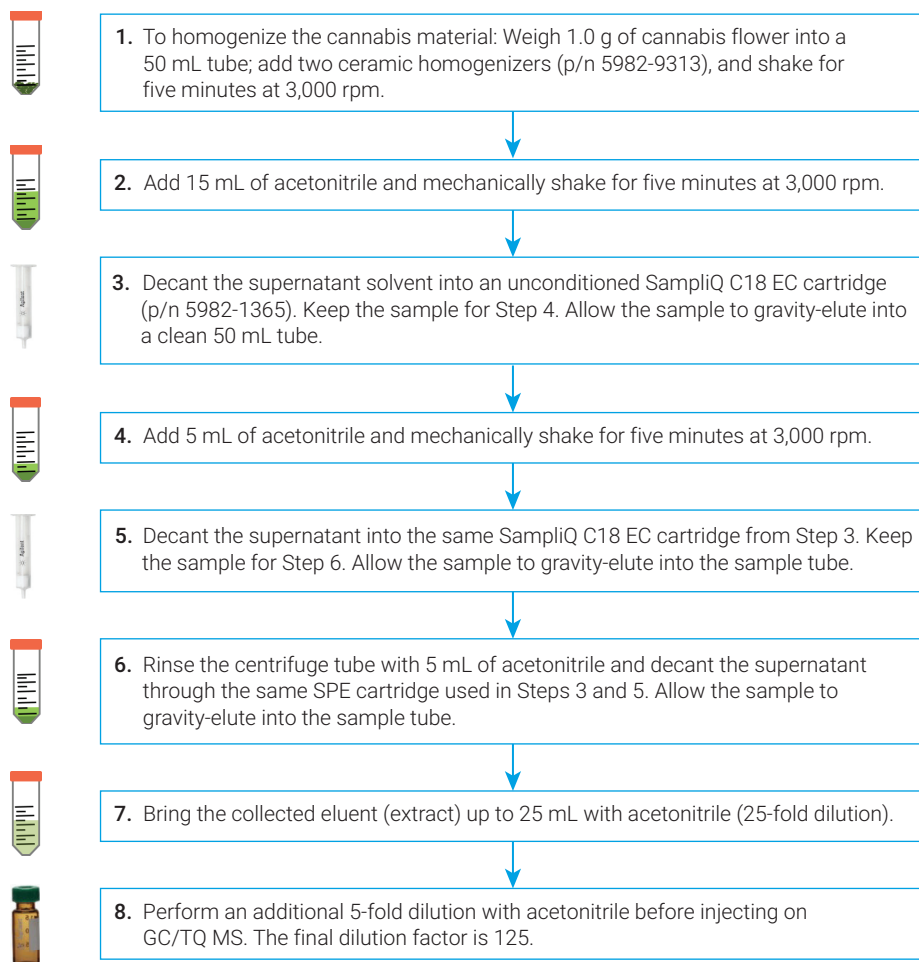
1. To homogenize the cannabis material: Weigh 1.0 g of cannabis flower into a 50 mL tube; add two ceramic homogenizers (p/n 5982-9313), and shake for five minutes at 3,000 rpm.

2. Add 15 mL of acetonitrile and mechanically shake for five minutes at 3,000 rpm.

3. Decant the supernatant solvent into an unconditioned SampliQ C18 EC cartridge (p/n 5982-1365). Keep the sample for Step 4. Allow the sample to gravity-elute into a clean 50 mL tube.

4. Add 5 mL of acetonitrile and mechanically shake for five minutes at 3,000 rpm.

5. Decant the supernatant into the same SampliQ C18 EC cartridge from Step 3. Keep the sample for Step 6. Allow the sample to gravity-elute into the sample tube.

6. Rinse the centrifuge tube with 5 mL of acetonitrile and decant the supernatant through the same SPE cartridge used in Steps 3 and 5. Allow the sample to gravity-elute into the sample tube.

7. Bring the collected eluent (extract) up to 25 mL with acetonitrile (25-fold dilution).

8. Perform an additional 5-fold dilution with acetonitrile before injecting on GC/TQ MS. The final dilution factor is 125.